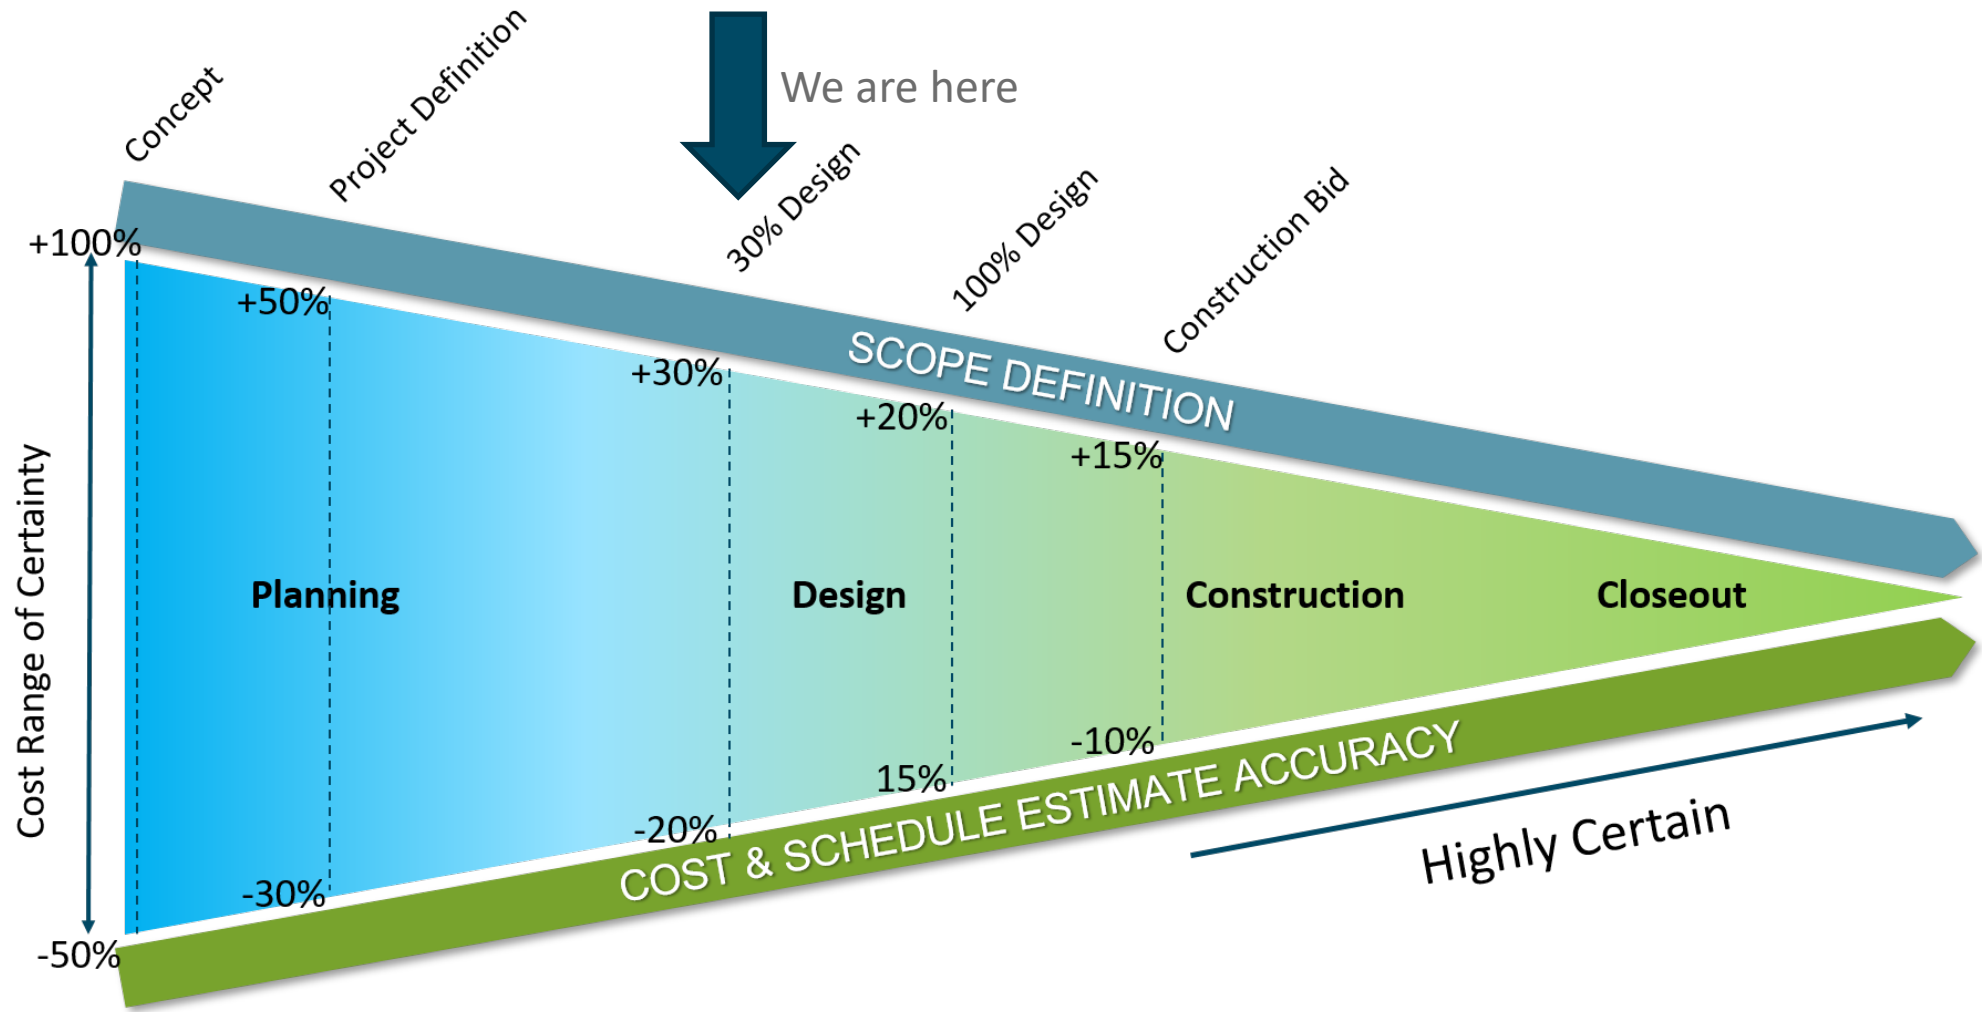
We are here

Concept

Project Definition

30% Design

100% Design

Construction Bid

SCOPE DEFINITION

Cost Range of Certainty

+100%

+50%

+30%

+20%

+15%

Planning

Design

Construction

Closeout

-10%

15%

-20%

-30%

-50%

COST & SCHEDULE ESTIMATE ACCURACY

Highly Certain